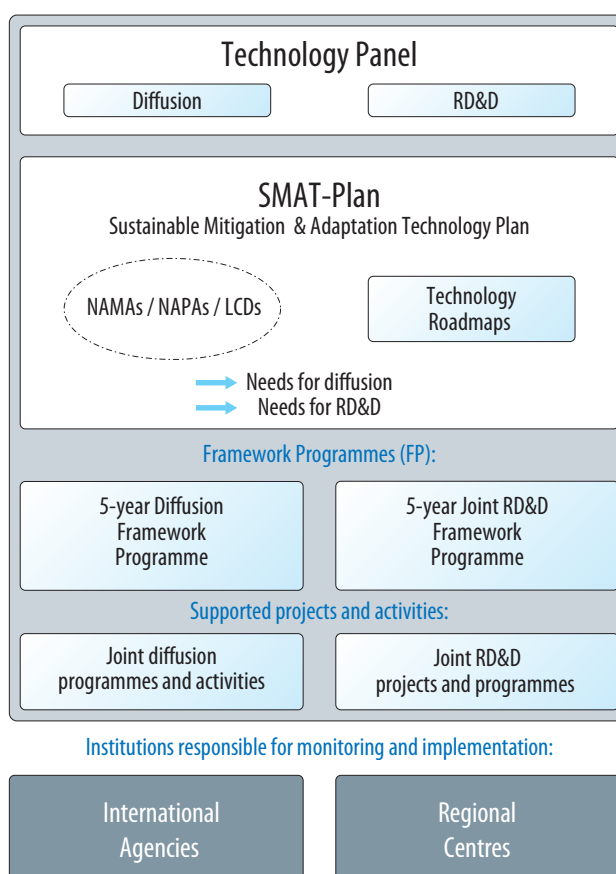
Technology Panel

Diffusion

RD&D

SMAT-Plan

Sustainable Mitigation & Adaptation Technology Plan

NAMAs / NAPAs / LCDs

Technology Roadmaps

Needs for diffusion

Needs for RD&D

Framework Programmes (FP):

5-year Diffusion Framework Programme

5-year Joint RD&D Framework Programme

Supported projects and activities:

Joint diffusion programmes and activities

Joint RD&D projects and programmes

Institutions responsible for monitoring and implementation:

International Agencies

Regional Centres